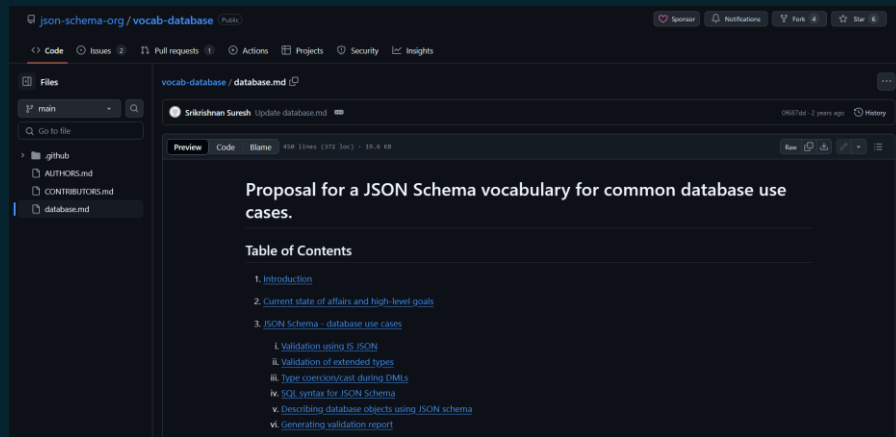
json-schema-org / vocab-database Public

Sponsor Notifications Fork 4 Star 6

Code Issues 2 Pull requests 1 Actions Projects Security Insights

Files

main

Go to file

.github
AUTHORS.md
CONTRIBUTORS.md
database.md

vocab-database / database.md

Srikrishnan Suresh Update database.md

0f687dd · 2 years ago History

Preview Code Blame 450 lines (372 loc) · 19.6 KB

Raw

# Proposal for a JSON Schema vocabulary for common database use cases.

## Table of Contents

1. Introduction
2. Current state of affairs and high-level goals
3. JSON Schema - database use cases
   i. Validation using IS JSON
   ii. Validation of extended types
   iii. Type coercion/cast during DMLs
   iv. SQL syntax for JSON Schema
   v. Describing database objects using JSON schema
   vi. Generating validation report